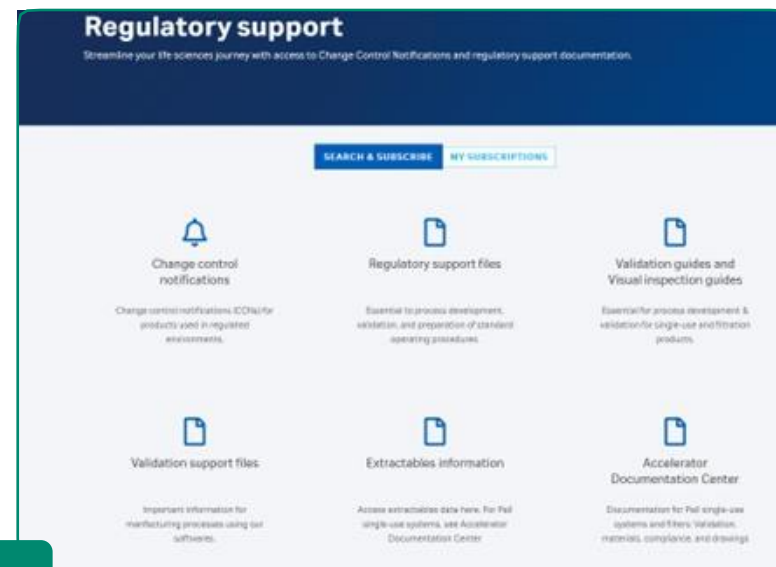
Regulatory support

Streamline your life sciences journey with access to Change Control Notifications and regulatory support documentation.

SEARCH & SUBSCRIBE

MY SUBSCRIPTIONS

Change control notifications

Change control notifications (CCNs) for products used in regulated environments.

Regulatory support files

Essential to process development, validation, and preparation of standard operating procedures.

Validation guides and Visual inspection guides

Essential for process development & validation for single-use and filtration products.

Validation support files

Important information for manufacturing processes using our softwares.

Extractables information

Access extractables data here. For Pall single-use systems, see Accelerator Documentation Center.

Accelerator Documentation Center

Documentation for Pall single-use systems and filters: Validation, materials, compliance, and drawings.